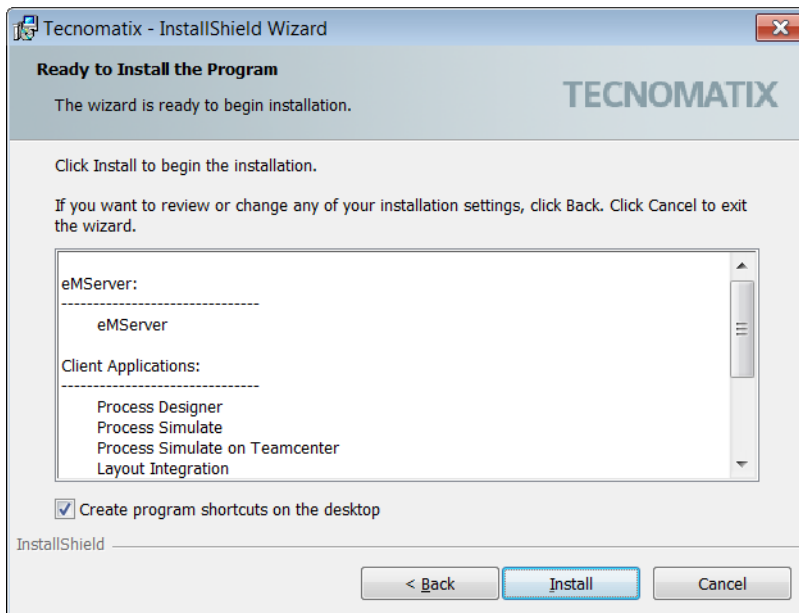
Tecnomatix - InstallShield Wizard

Ready to Install the Program

The wizard is ready to begin installation.

TECNOMATIX

Click Install to begin the installation.

If you want to review or change any of your installation settings, click Back. Click Cancel to exit the wizard.

eMServer:
-------------------------------
eMServer

Client Applications:
-------------------------------
Process Designer
Process Simulate
Process Simulate on Teamcenter
Layout Integration

Create program shortcuts on the desktop

InstallShield

< Back

Install

Cancel